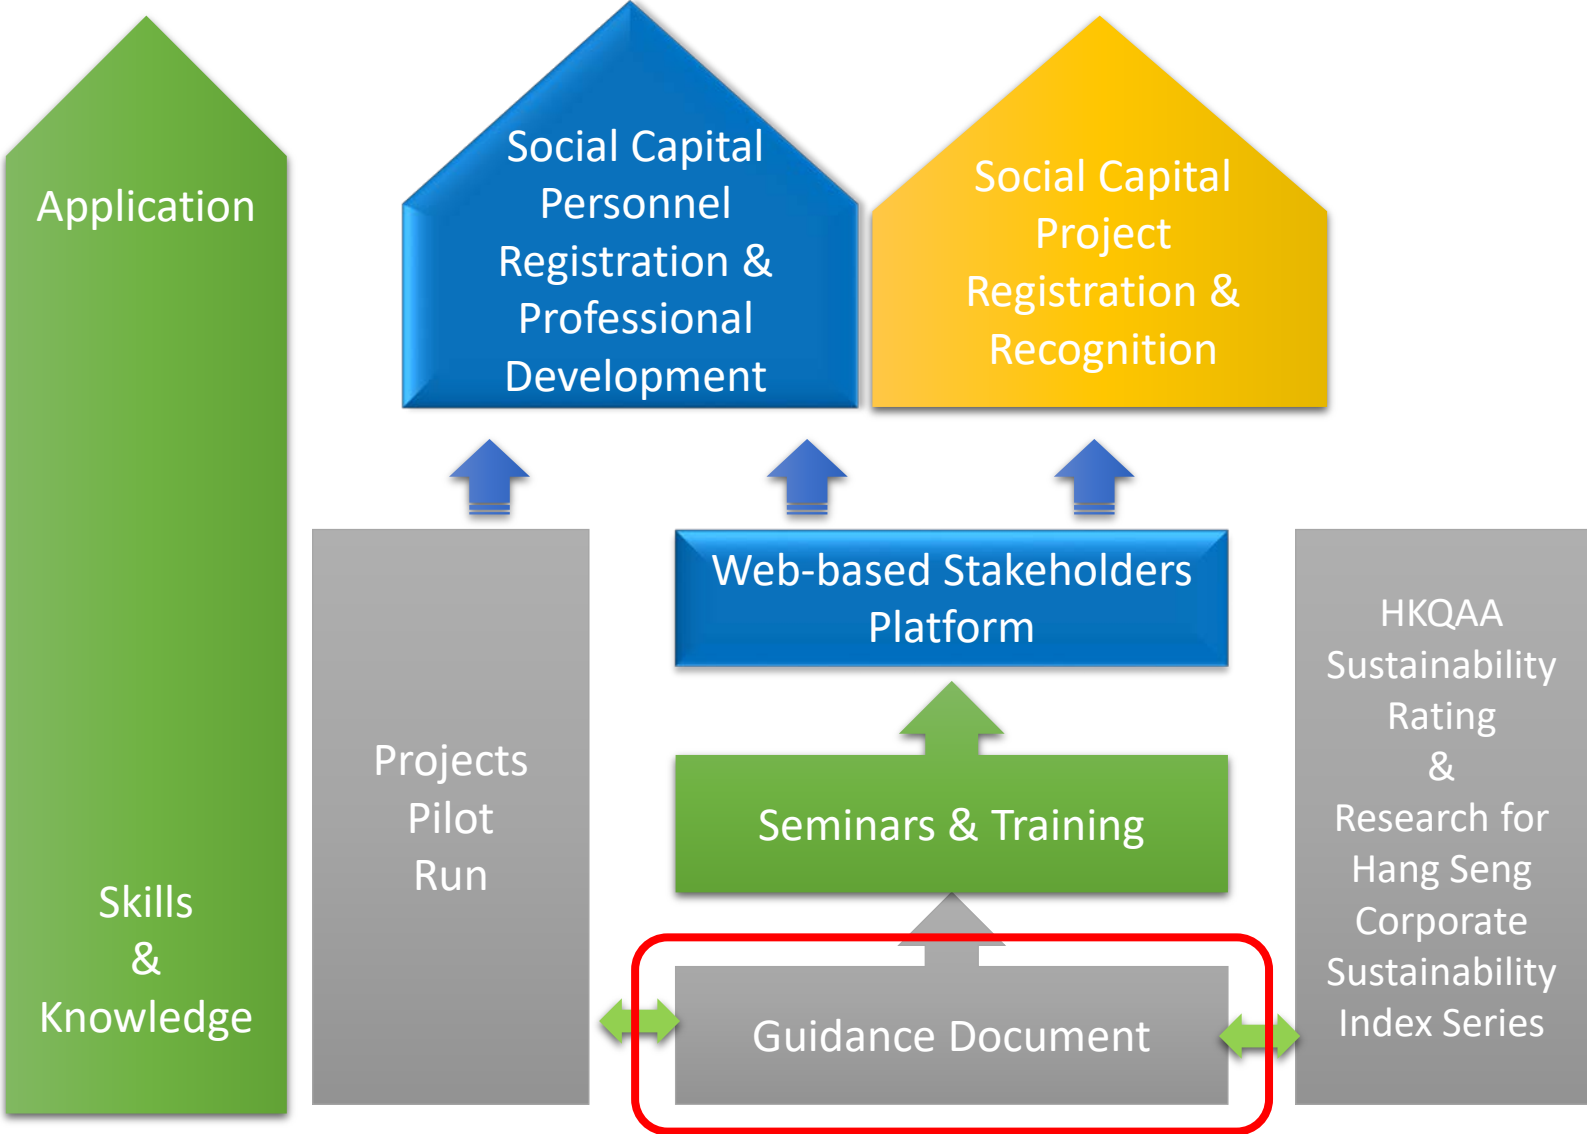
Application

Skills
&
Knowledge

Social Capital
Personnel
Registration &
Professional
Development

Social Capital
Project
Registration &
Recognition

Projects
Pilot
Run

Web-based Stakeholders
Platform

Seminars & Training

Guidance Document

HKQAA
Sustainability
Rating
&
Research for
Hang Seng
Corporate
Sustainability
Index Series